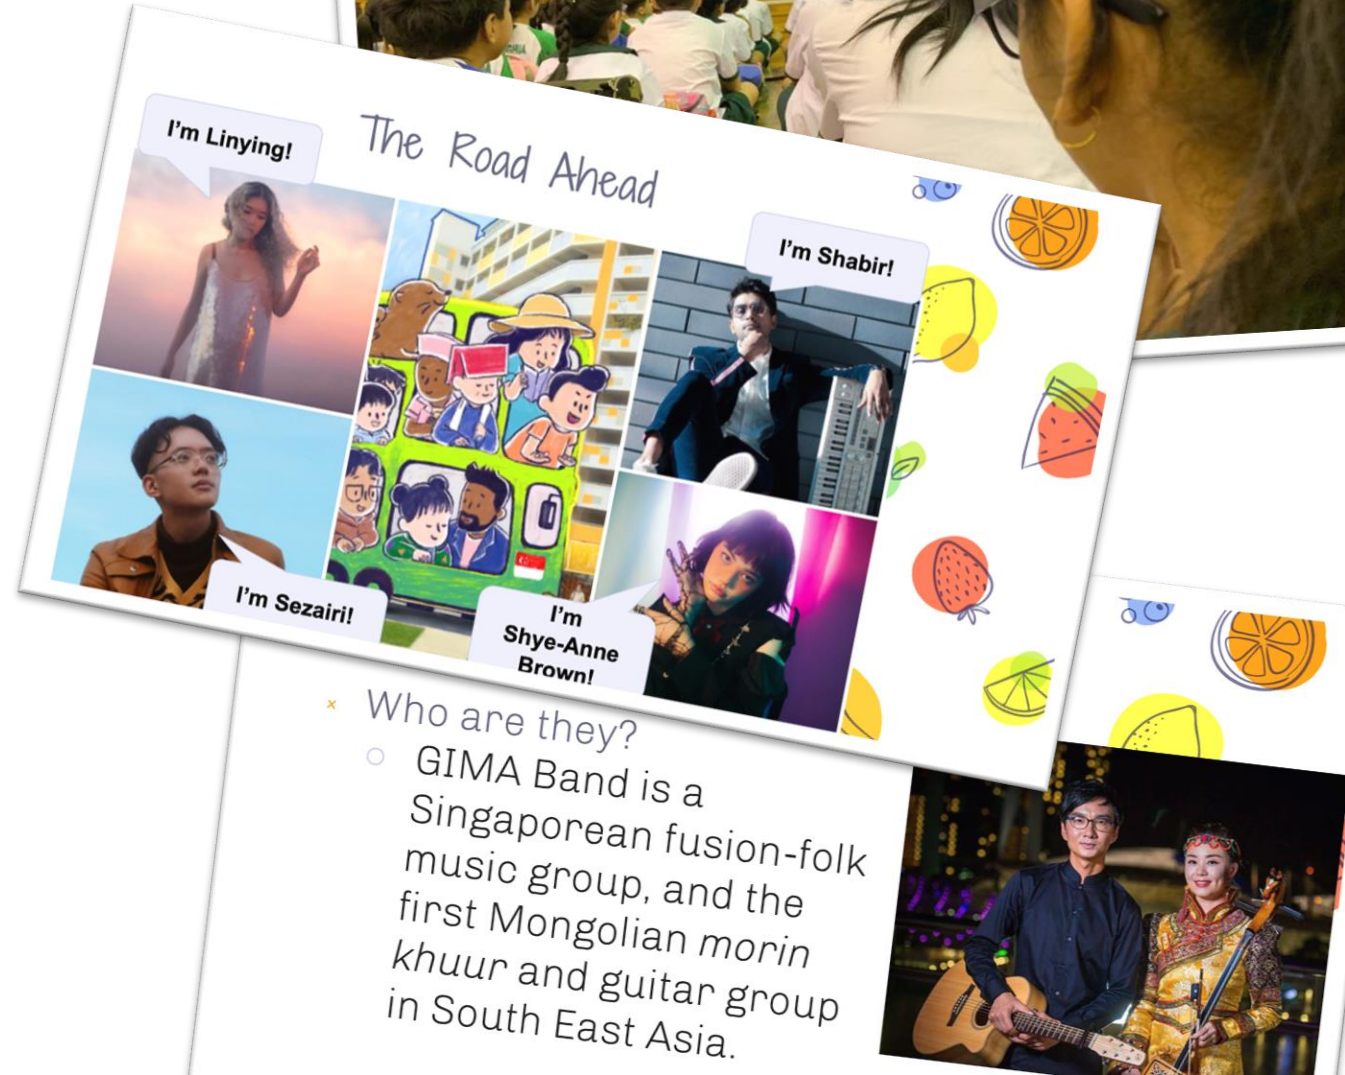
The Road Ahead

I'm Linying!

I'm Shabir!

I'm Sezairi!

I'm Shye-Anne Brown!

Who are they?

GIMA Band is a Singaporean fusion-folk music group, and the first Mongolian morin khuur and guitar group in South East Asia.